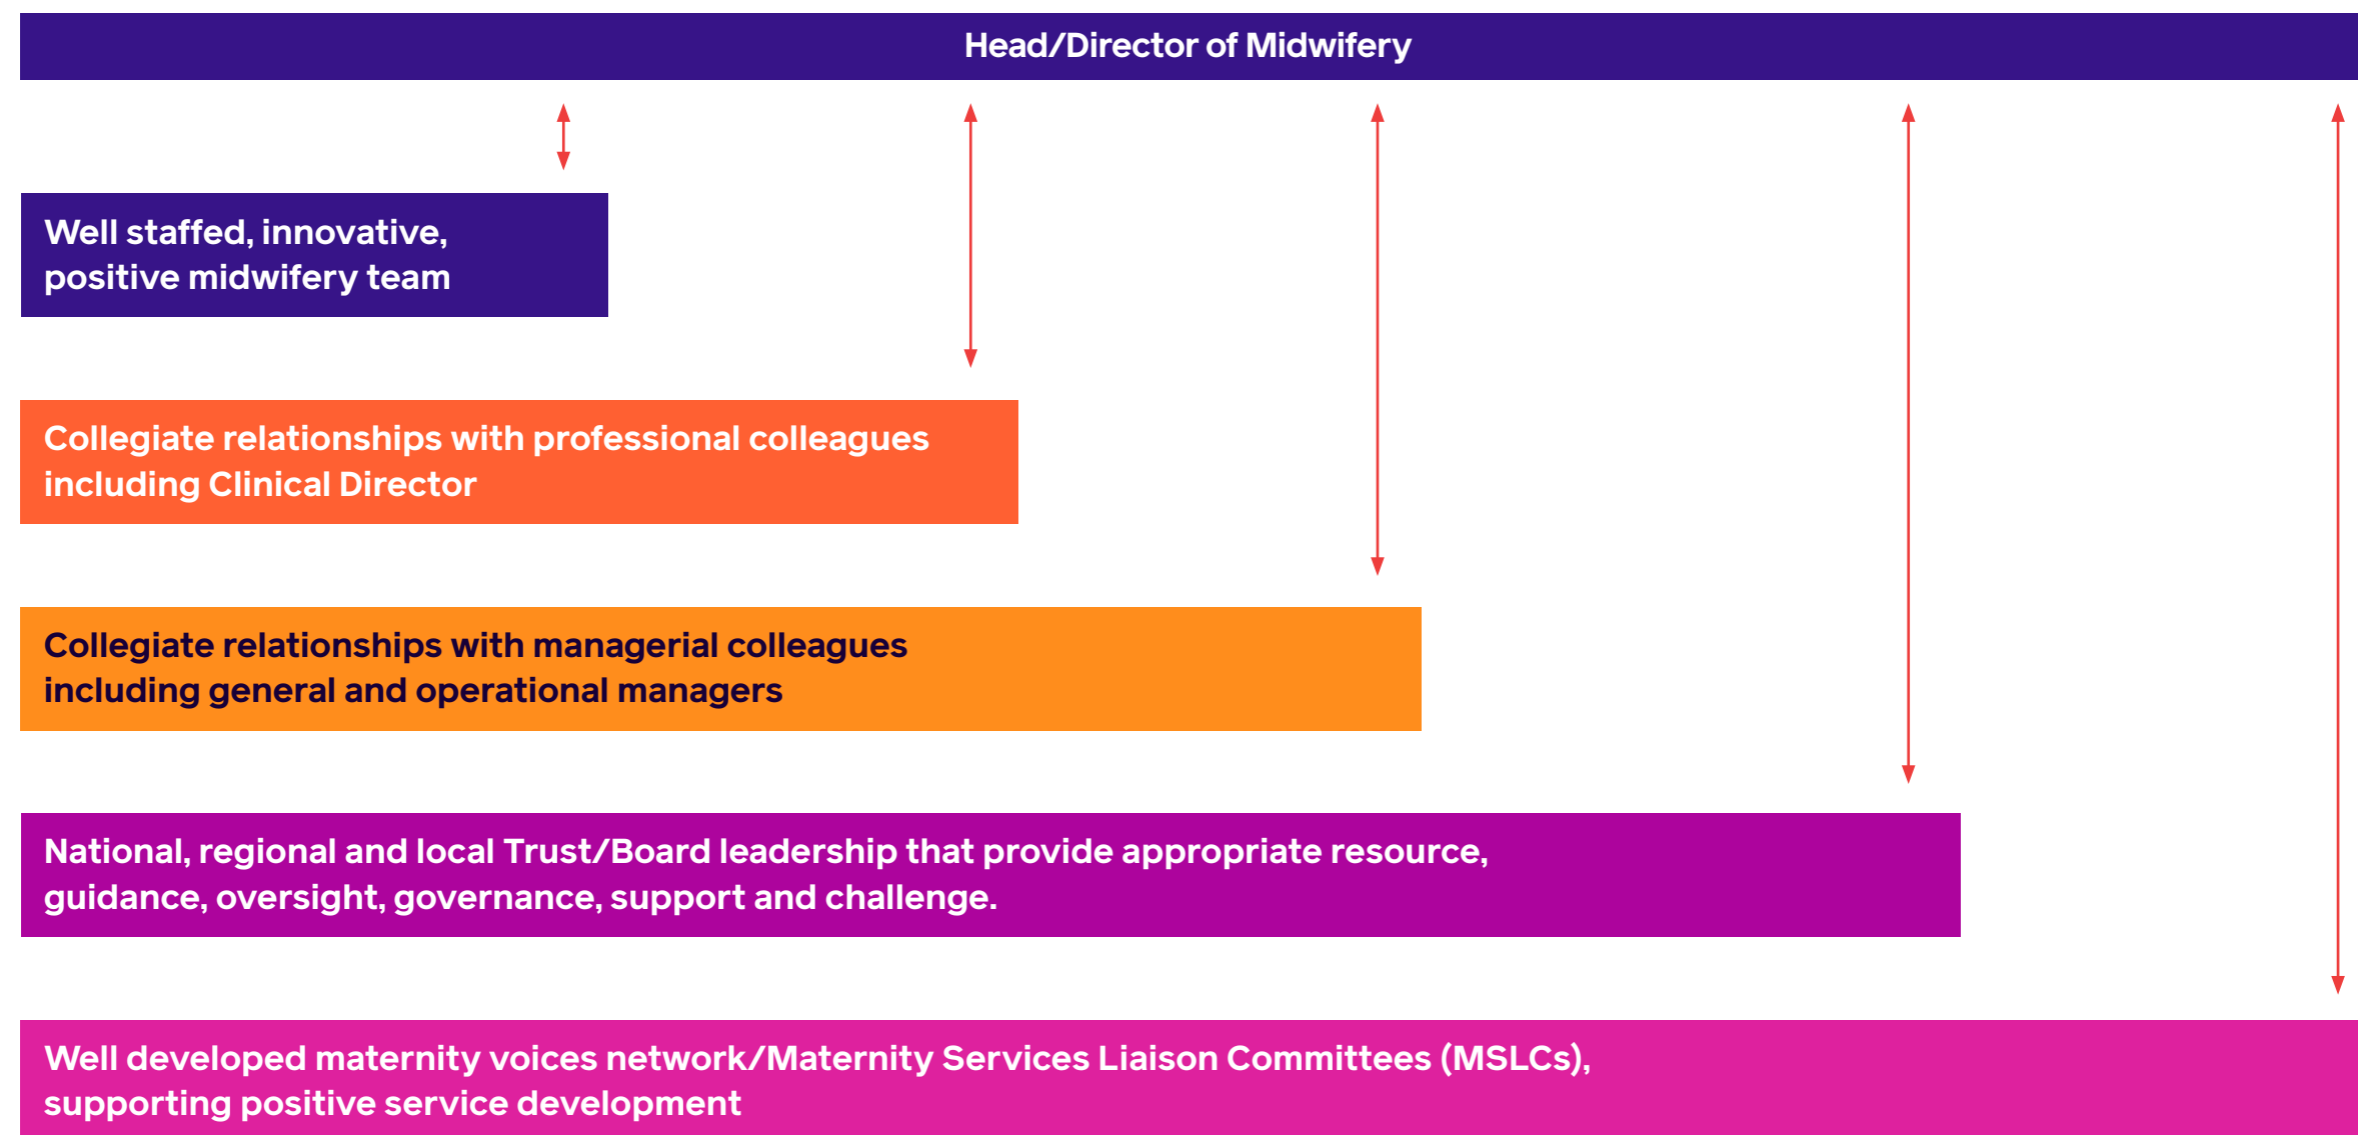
Head/Director of Midwifery

Well staffed, innovative, positive midwifery team

Collegiate relationships with professional colleagues including Clinical Director

Collegiate relationships with managerial colleagues including general and operational managers

National, regional and local Trust/Board leadership that provide appropriate resource, guidance, oversight, governance, support and challenge.

Well developed maternity voices network/Maternity Services Liaison Committees (MSLCs), supporting positive service development